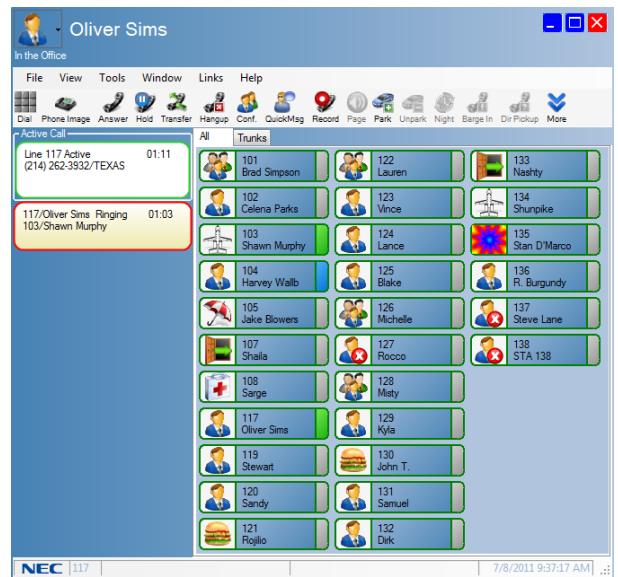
Oliver Sims
In the Office

File View Tools Window Links Help

Dial Phone Image Answer Hold Transfer Hangup Conf. QuickMsg Record Page Park Unpark Night Barge In Dir Pickup More

Active Call
Line 117 Active 01:11
(214) 262-3932/TEXAS

117/Oliver Sims Ringing 01:03
103/Shawn Murphy

All Trunks

101
Brad Simpson

102
Celena Parks

103
Shawn Murphy

104
Harvey Wallb

105
Jake Blowers

107
Shaila

108
Sarge

117
Oliver Sims

119
Stewart

120
Sandy

121
Rojilio

122
Lauren

123
Vince

124
Lance

125
Blake

126
Michelle

127
Rocco

128
Misty

129
Kyla

130
John T.

131
Samuel

132
Dirk

133
Nashty

134
Shunpike

135
Stan D'Marco

136
R. Burgundy

137
Steve Lane

138
STA 138

NEC 117 7/8/2011 9:37:17 AM